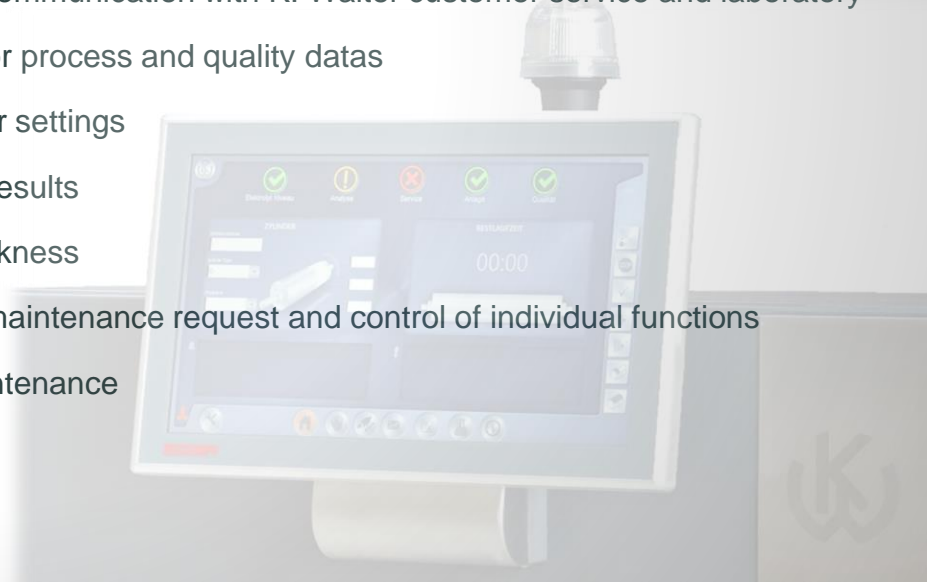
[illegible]mmunication with K. Walter customer service and laboratory

r process and quality datas

r settings

esults

kness

naintenance request and control of individual functions

ntenance

Elektrolyt Niveau Analyse Service Anlage Qualität

ZYLINDER

RESTLAUFZEIT

00:00